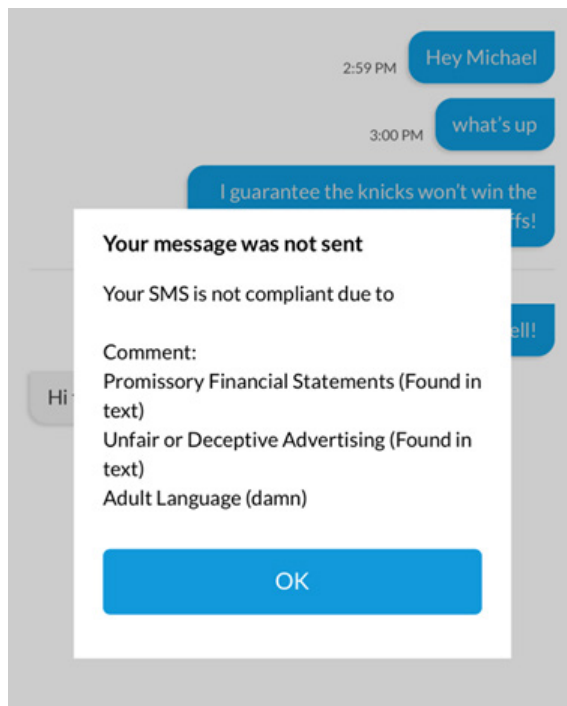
Hey Michael
2:59 PM
what's up
3:00 PM
I guarantee the knicks won't win the
ffs!
ell!
Hi

Your message was not sent

Your SMS is not compliant due to

Comment:
Promissory Financial Statements (Found in text)
Unfair or Deceptive Advertising (Found in text)
Adult Language (damn)

OK